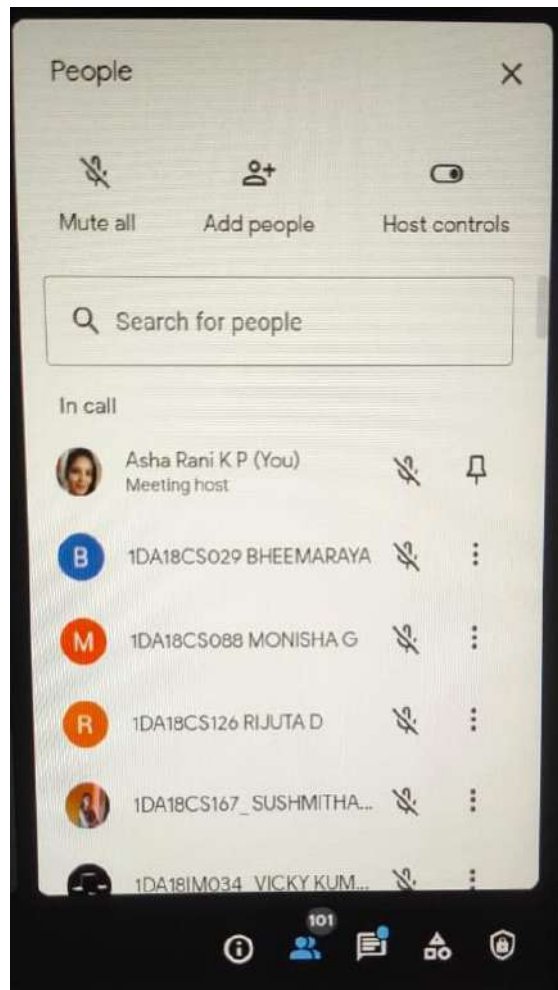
People

Mute all
Add people
Host controls

Search for people

In call

Asha Rani K P (You)
Meeting host

B 1DA18CS029 BHEEMARAYA

M 1DA18CS088 MONISHA G

R 1DA18CS126 RIJUTA D

1DA18CS167_SUSHMITHA...

1DA18IM034 VICKY KUM...

101